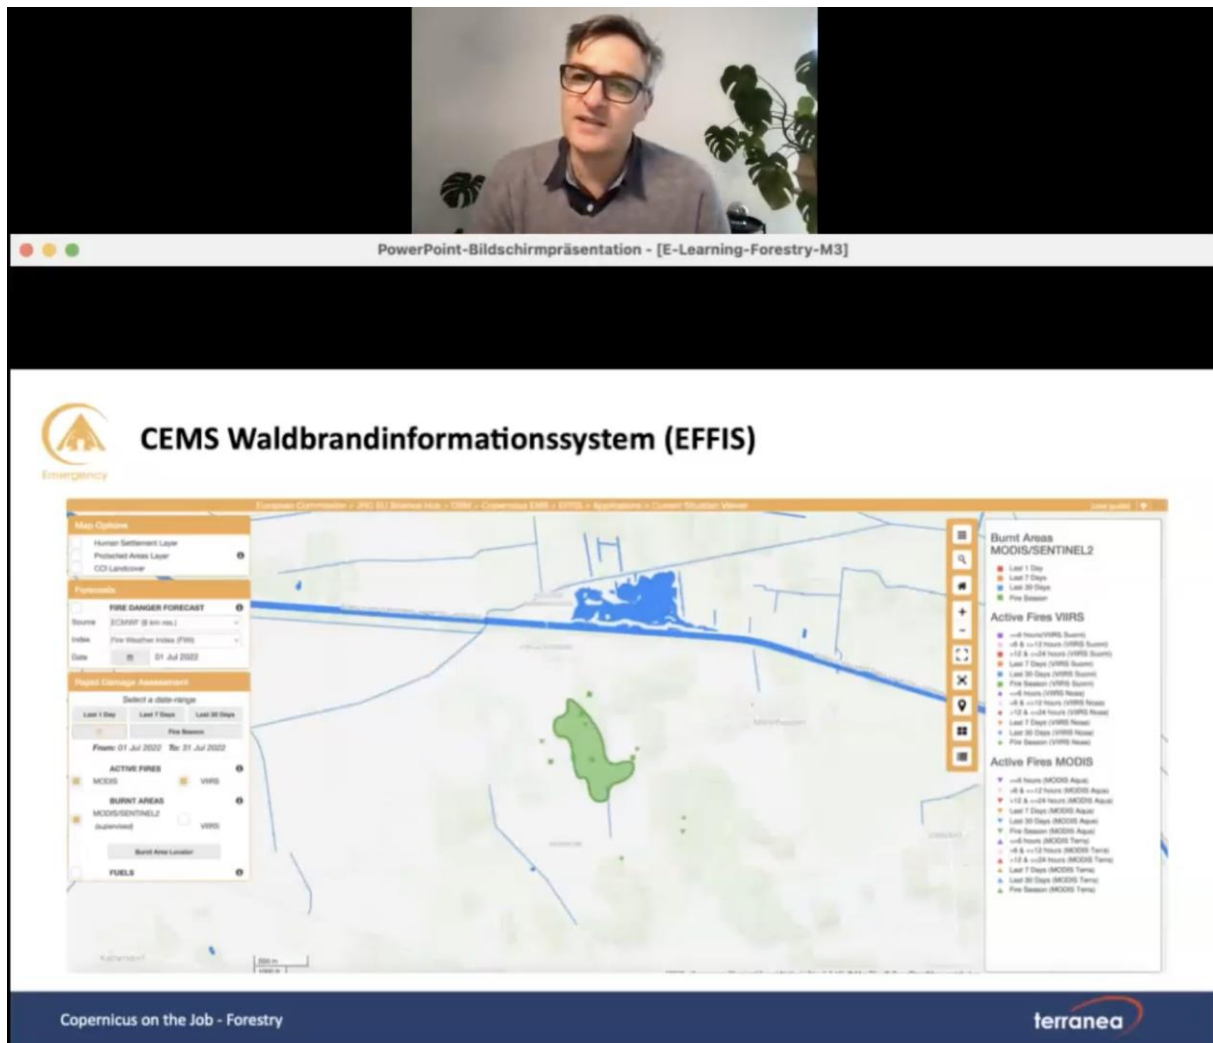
PowerPoint-Bildschirmpräsentation - [E-Learning-Forestry-M3]

Emergency

CEMS Waldbrandinformationssystem (EFFIS)

European Commission > JRC EU Science Hub > CEMS > Copernicus EMS > EFFIS > Applications > Current Situation Viewer

Map Options
Human Settlement Layer
Protected Areas Layer
CCI Landcover

Forecasts
FIRE DANGER FORECAST
Source ECMWF (8 km res.)
Index Fire Weather Index (FWI)
Date 01 Jul 2022

Rapid Damage Assessment
Select a date-range
Last 1 Day Last 7 Days Last 30 Days
Fire Season
From: 01 Jul 2022 To: 31 Jul 2022
ACTIVE FIRES
MODIS VIIRS
BURNT AREAS
MODIS/SENTINEL2 (supervised) VIIRS
Burnt Area Locator
FUELS

Burnt Areas
MODIS/SENTINEL2
Last 1 Day
Last 7 Days
Last 30 Days
Fire Season

Active Fires VIIRS
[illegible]

Active Fires MODIS
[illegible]

Copernicus on the Job - Forestry

terranea